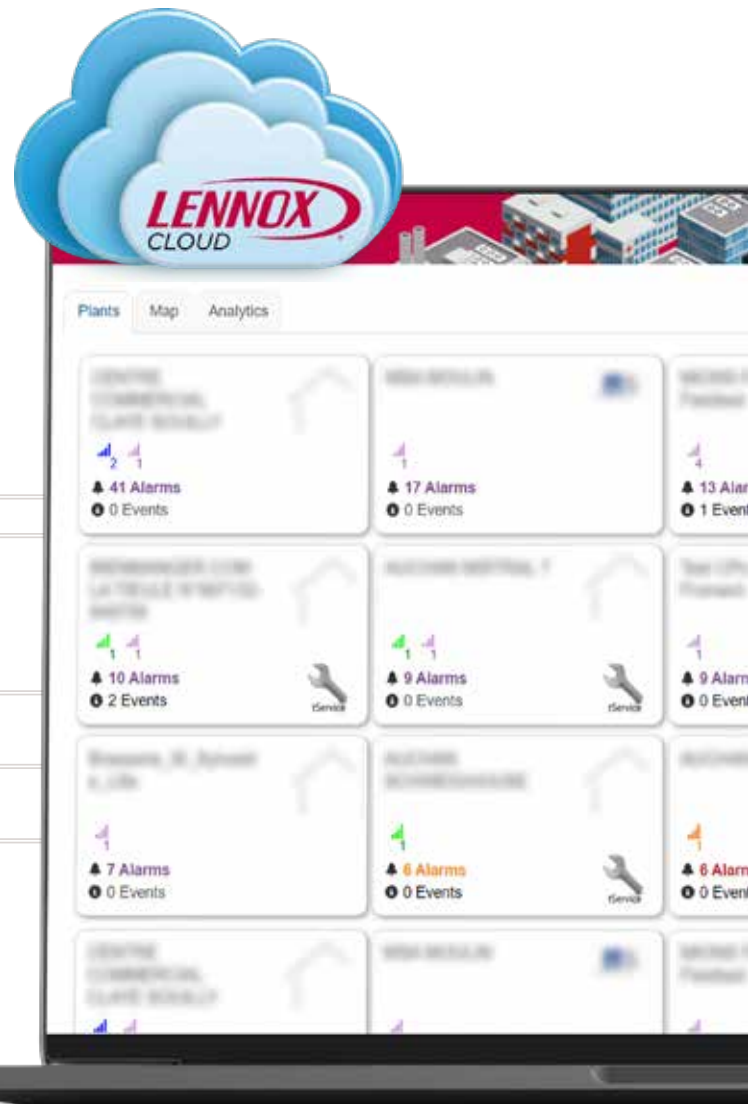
LENNOX
CLOUD

Plants Map Analytics

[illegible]
2 1
41 Alarms
0 Events

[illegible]
1
17 Alarms
0 Events

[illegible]
4
13 Alar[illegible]
1 Event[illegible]

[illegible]
1 1
10 Alarms
2 Events
tService

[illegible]
1 1
9 Alarms
0 Events
tService

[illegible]
1
9 Alarm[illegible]
0 Event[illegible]

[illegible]
1
7 Alarms
0 Events

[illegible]
1
6 Alarms
0 Events
tService

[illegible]
6 Alarm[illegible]
0 Event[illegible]

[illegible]

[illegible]

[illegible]